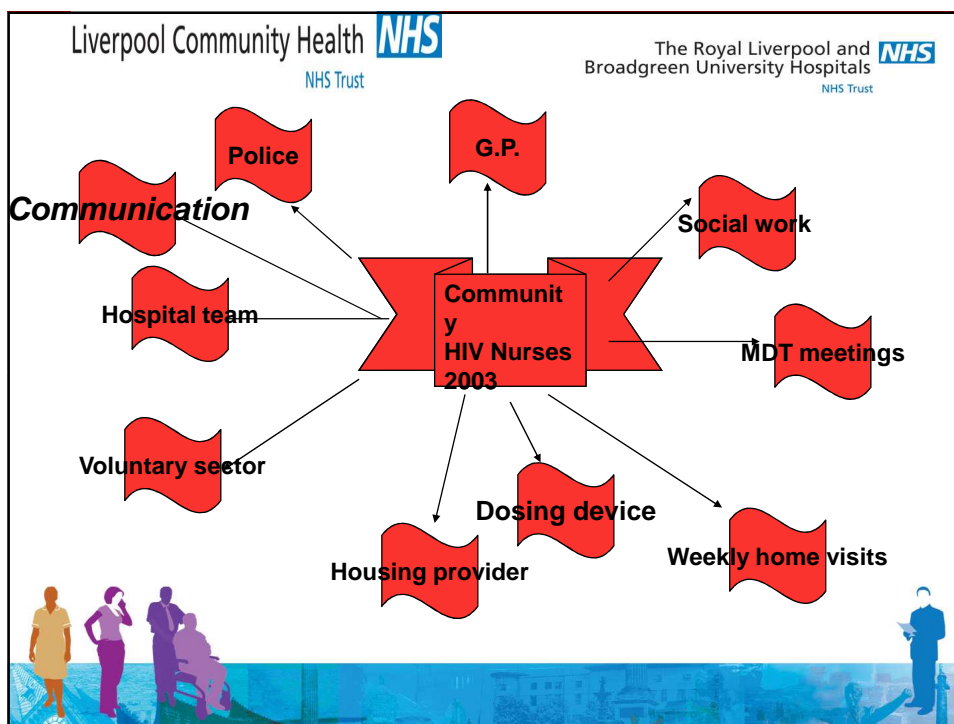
Liverpool Community Health NHS
NHS Trust

The Royal Liverpool and Broadgreen University Hospitals NHS
NHS Trust

Communication

Police

G.P.

Social work

Hospital team

Community HIV Nurses 2003

MDT meetings

Voluntary sector

Dosing device

Weekly home visits

Housing provider